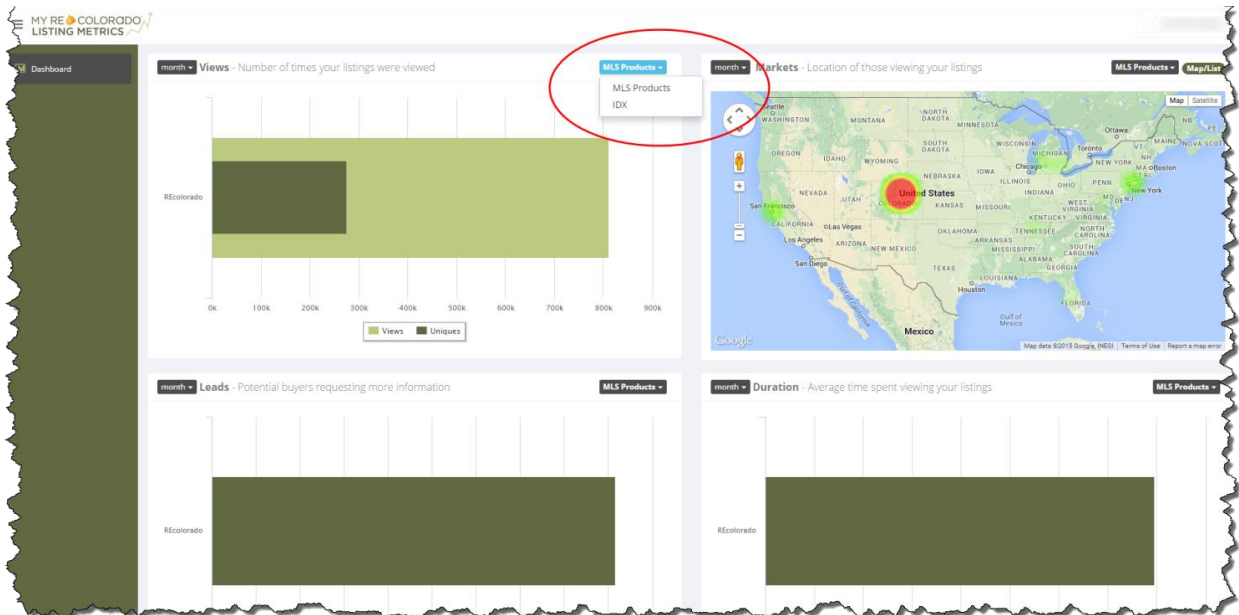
MY RE COLORADO
LISTING METRICS

Dashboard

month Views - Number of times your listings were viewed

MLS Products
MLS Products
IDX

REcolorado

0k 100k 200k 300k 400k 500k 600k 700k 800k 900k

Views Uniques

month Markets - Location of those viewing your listings

MLS Products Map/List

Map Satellite

Seattle
WASHINGTON
MONTANA
NORTH DAKOTA
MINNESOTA
Ottawa
MAINE
NB
NOVA SCOT
OREGON
IDAHO
WYOMING
SOUTH DAKOTA
WISCONSIN
Toronto
MICHIGAN
ONTARIO
NEW YORK
NH
VT
Boston
Chicago
IOWA
NEBRASKA
ILLINOIS
OHIO
PENN
NEVADA
UTAH
United States
COLORADO
KANSAS
MISSOURI
INDIANA
WEST VIRGINIA
New York
San Francisco
CALIFORNIA
Las Vegas
KENTUCKY
VIRGINIA
Los Angeles
ARIZONA
NEW MEXICO
OKLAHOMA
TENNESSEE
NORTH CAROLINA
ARKANSAS
SOUTH CAROLINA
San Diego
MISSISSIPPI
ALABAMA
GEORGIA
TEXAS
LOUISIANA
Houston
FLORIDA
Gulf of California
Gulf of Mexico
Mexico
Google
Map data ©2015 Google, INEGI | Terms of Use | Report a map error

month Leads - Potential buyers requesting more information

MLS Products

REcolorado

month Duration - Average time spent viewing your listings

MLS Products

REcolorado